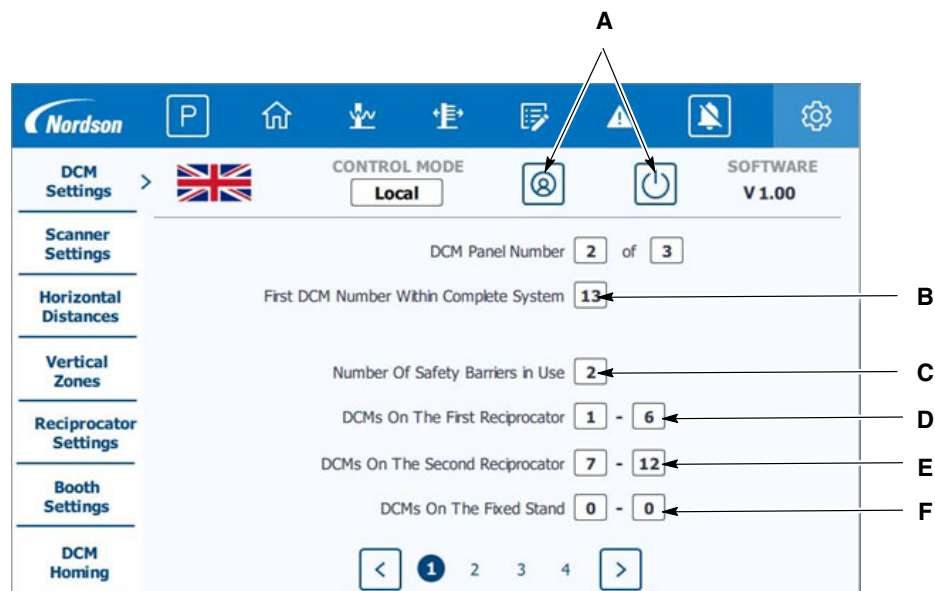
A

Nordson P

DCM Settings >

Scanner Settings

Horizontal Distances

Vertical Zones

Reciprocator Settings

Booth Settings

DCM Homing

CONTROL MODE
Local

SOFTWARE
V 1.00

DCM Panel Number 2 of 3

First DCM Number Within Complete System 13 B

Number Of Safety Barriers in Use 2 C

DCMs On The First Reciprocator 1 - 6 D

DCMs On The Second Reciprocator 7 - 12 E

DCMs On The Fixed Stand 0 - 0 F

< 1 2 3 4 >